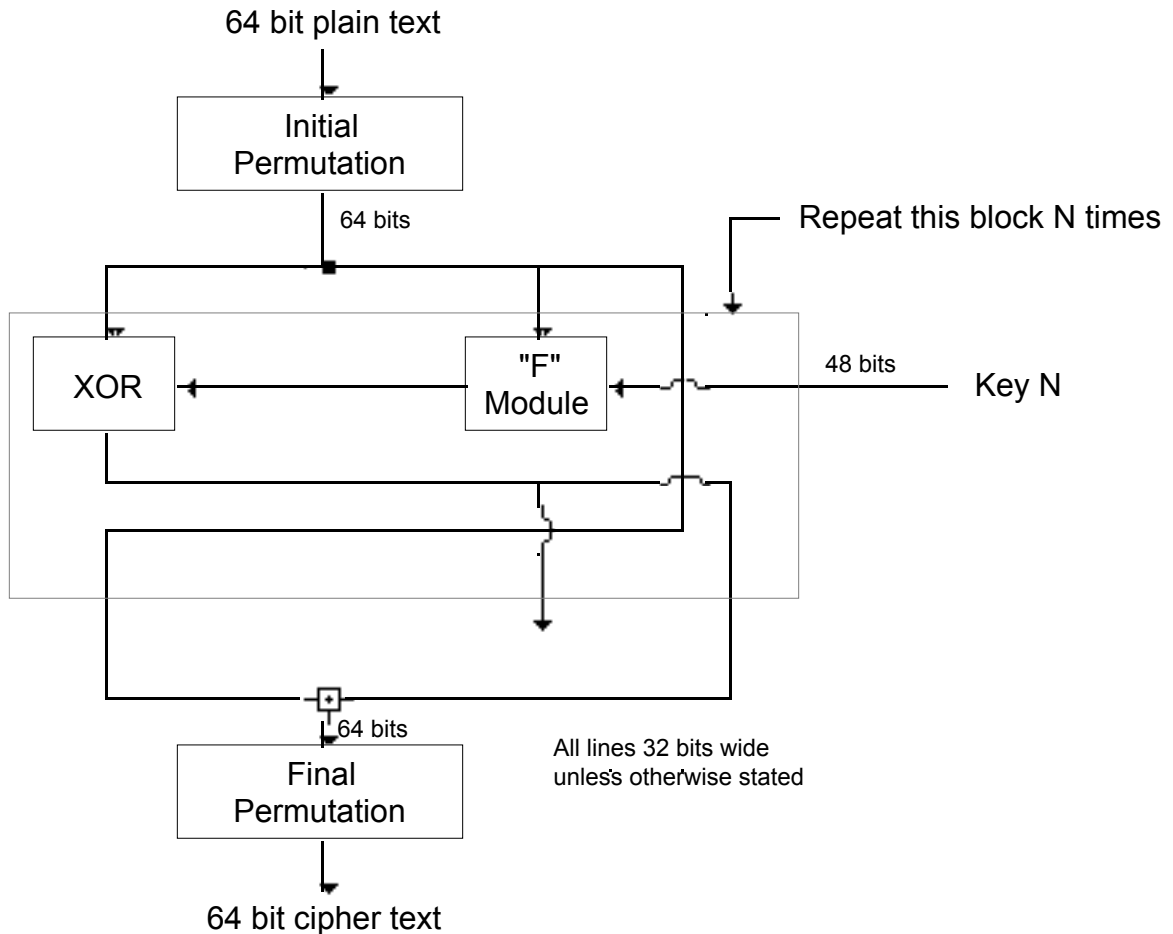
64 bit plain text

Initial Permutation

64 bits

Repeat this block N times

XOR

"F" Module

48 bits

Key N

64 bits

All lines 32 bits wide unless otherwise stated

Final Permutation

64 bit cipher text